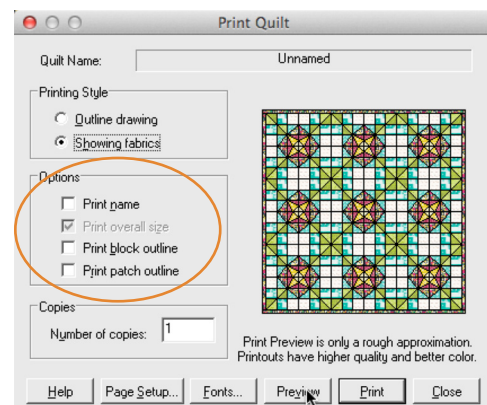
Print Quilt

Quilt Name: Unnamed

Printing Style

Outline drawing

Showing fabrics

Options

Print name

Print overall size

Print block outline

Print patch outline

Copies

Number of copies: 1

Print Preview is only a rough approximation. Printouts have higher quality and better color.

Help

Page Setup...

Fonts...

Preview

Print

Close